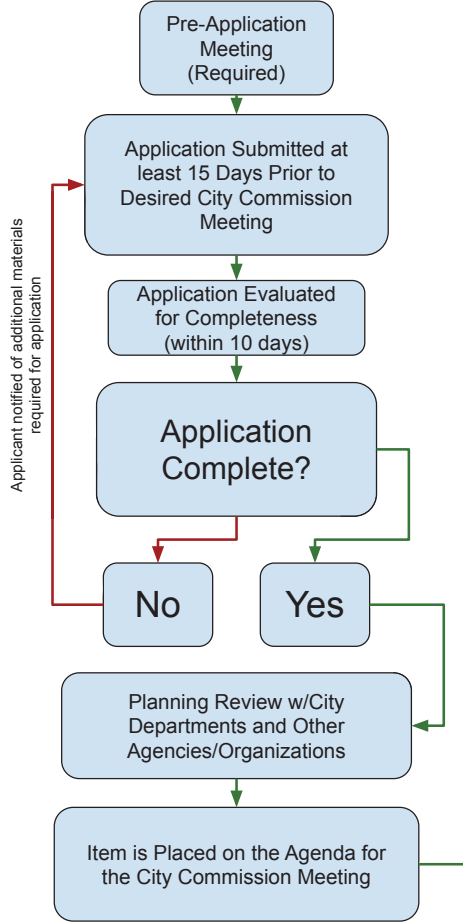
Pre-Application Meeting (Required)

Application Submitted at least 15 Days Prior to Desired City Commission Meeting

Applicant notified of additional materials required for application

Application Evaluated for Completeness (within 10 days)

Application Complete?

No

Yes

Planning Review w/City Departments and Other Agencies/Organizations

Item is Placed on the Agenda for the City Commission Meeting